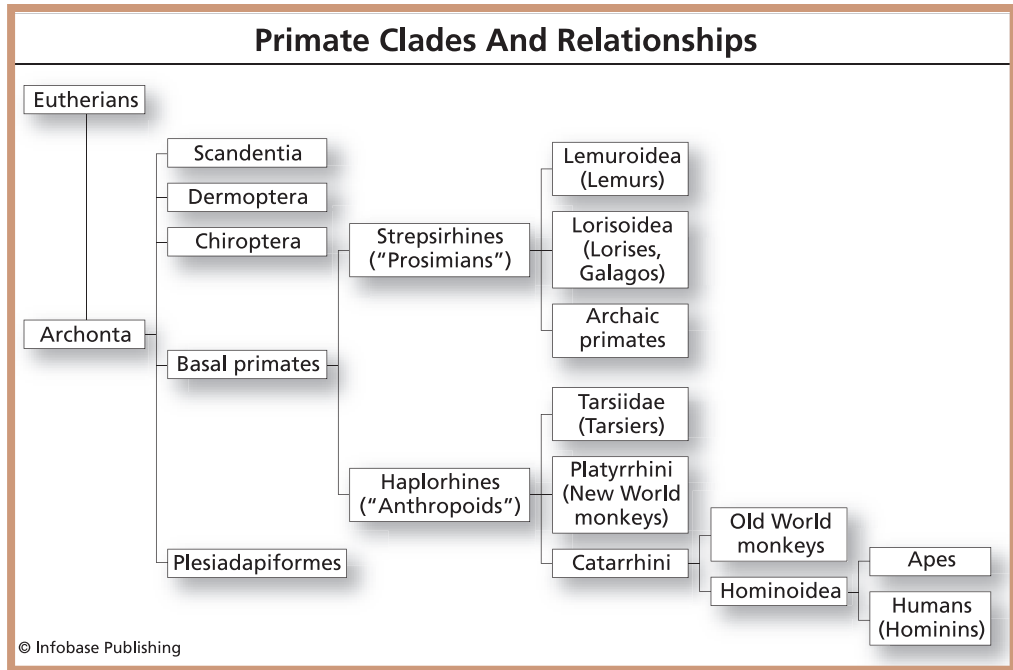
Primate Clades And Relationships

Eutherians

Archonta

Scandentia

Dermoptera

Chiroptera

Basal primates

Plesiadapiformes

Strepsirhines ("Prosimians")

Haplorhines ("Anthropoids")

Lemuroidea (Lemurs)

Lorisoidea (Lorises, Galagos)

Archaic primates

Tarsiidae (Tarsiers)

Platyrrhini (New World monkeys)

Catarrhini

Old World monkeys

Hominoidea

Apes

Humans (Hominins)

© Infobase Publishing